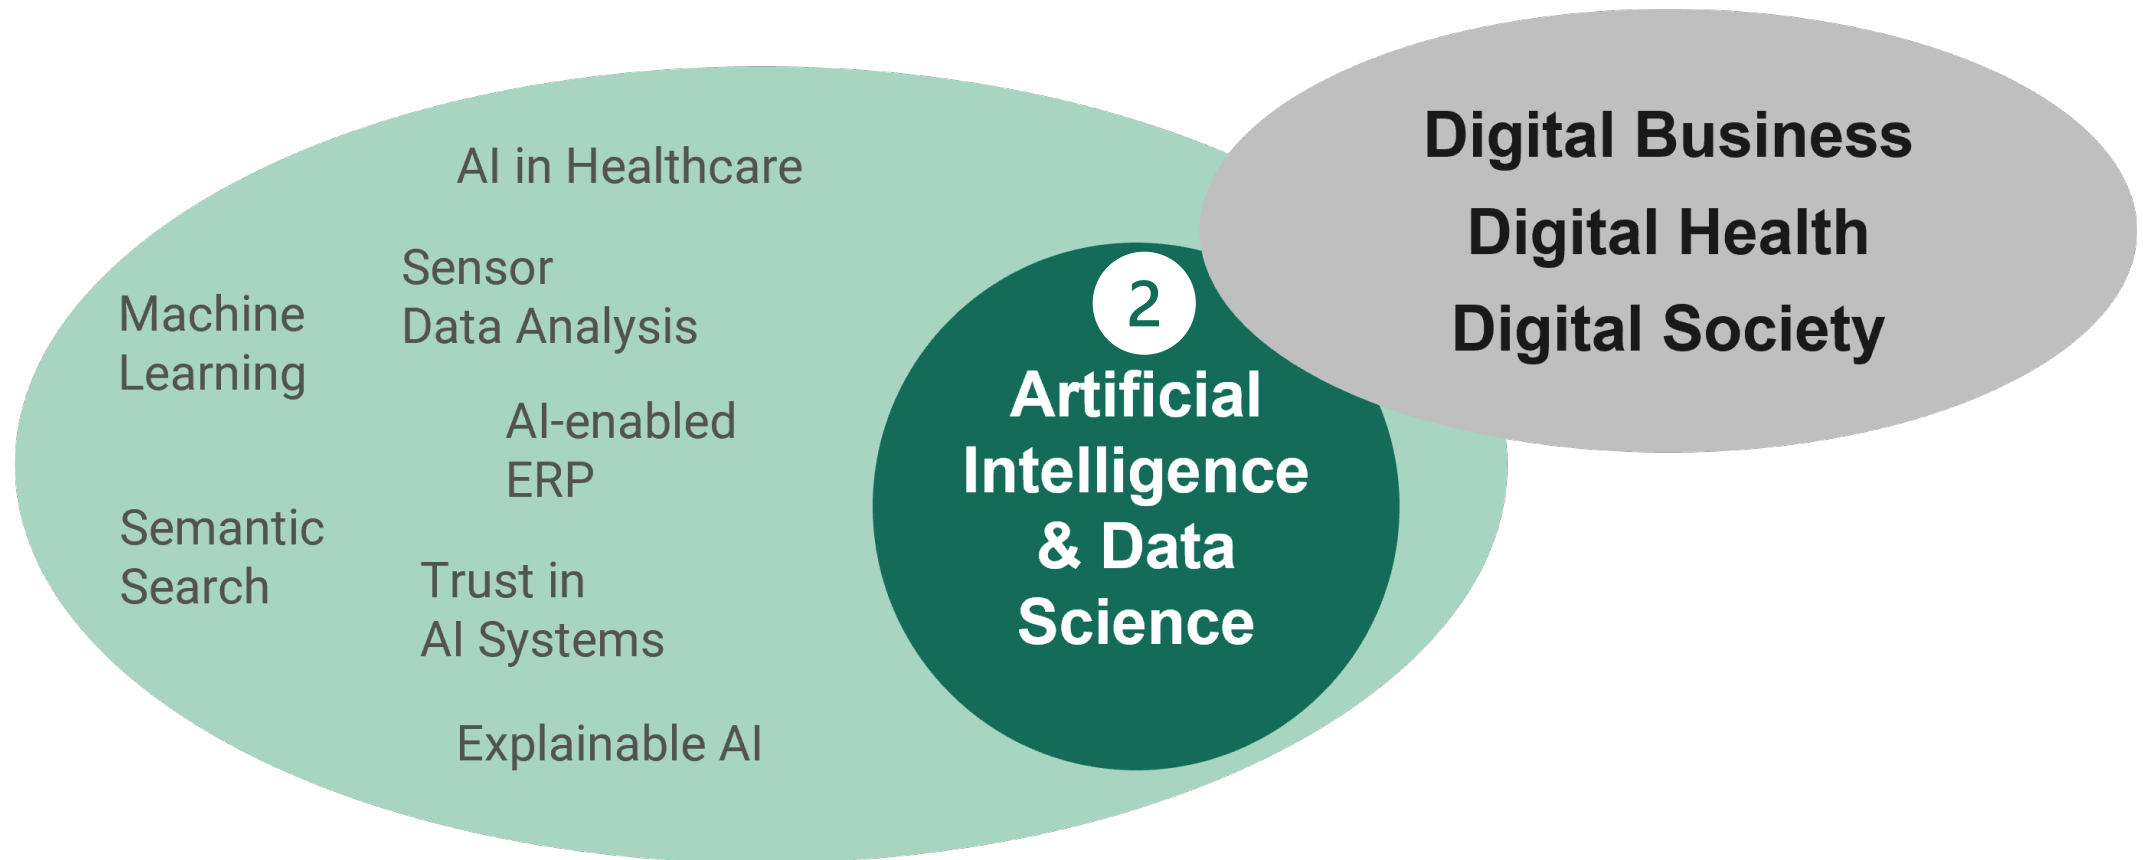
AI in Healthcare

Sensor
Data Analysis

Machine
Learning

AI-enabled
ERP

Semantic
Search

Trust in
AI Systems

Explainable AI

2

Artificial
Intelligence
& Data
Science

Digital Business
Digital Health
Digital Society